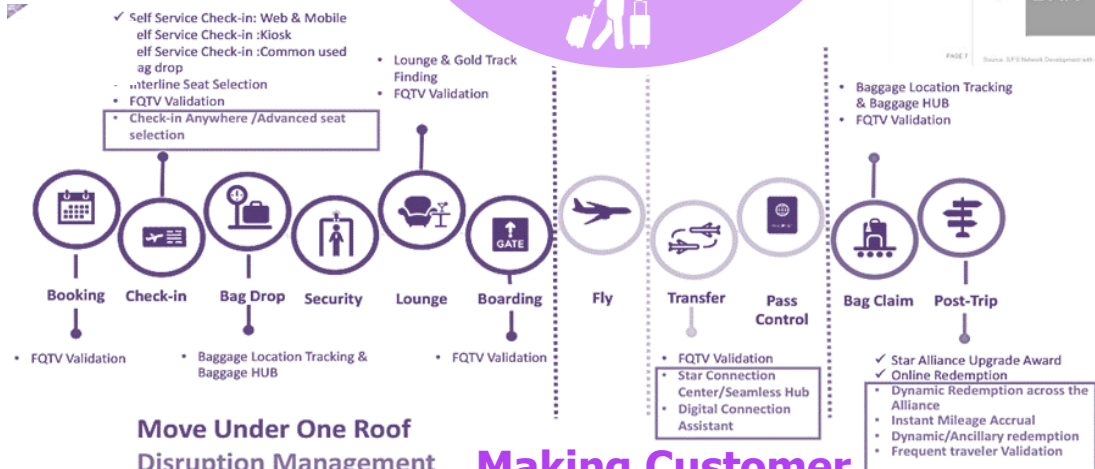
✓ Self Service Check-in: Web & Mobile
elf Service Check-in :Kiosk
elf Service Check-in :Common used ag drop
nterline Seat Selection
FQTV Validation
Check-in Anywhere /Advanced seat selection

Lounge & Gold Track Finding
FQTV Validation

PAGE 7 Source: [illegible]

Baggage Location Tracking & Baggage HUB
FQTV Validation

GATE

Booking Check-in Bag Drop Security Lounge Boarding Fly Transfer Pass Control Bag Claim Post-Trip

FQTV Validation

Baggage Location Tracking & Baggage HUB

FQTV Validation

FQTV Validation
Star Connection Center/Seamless Hub
Digital Connection Assistant

✓ Star Alliance Upgrade Award
✓ Online Redemption
Dynamic Redemption across the Alliance
Instant Mileage Accrual
Dynamic/Ancillary redemption
Frequent traveler Validation

Move Under One Roof
Disruption Management

Making Customer